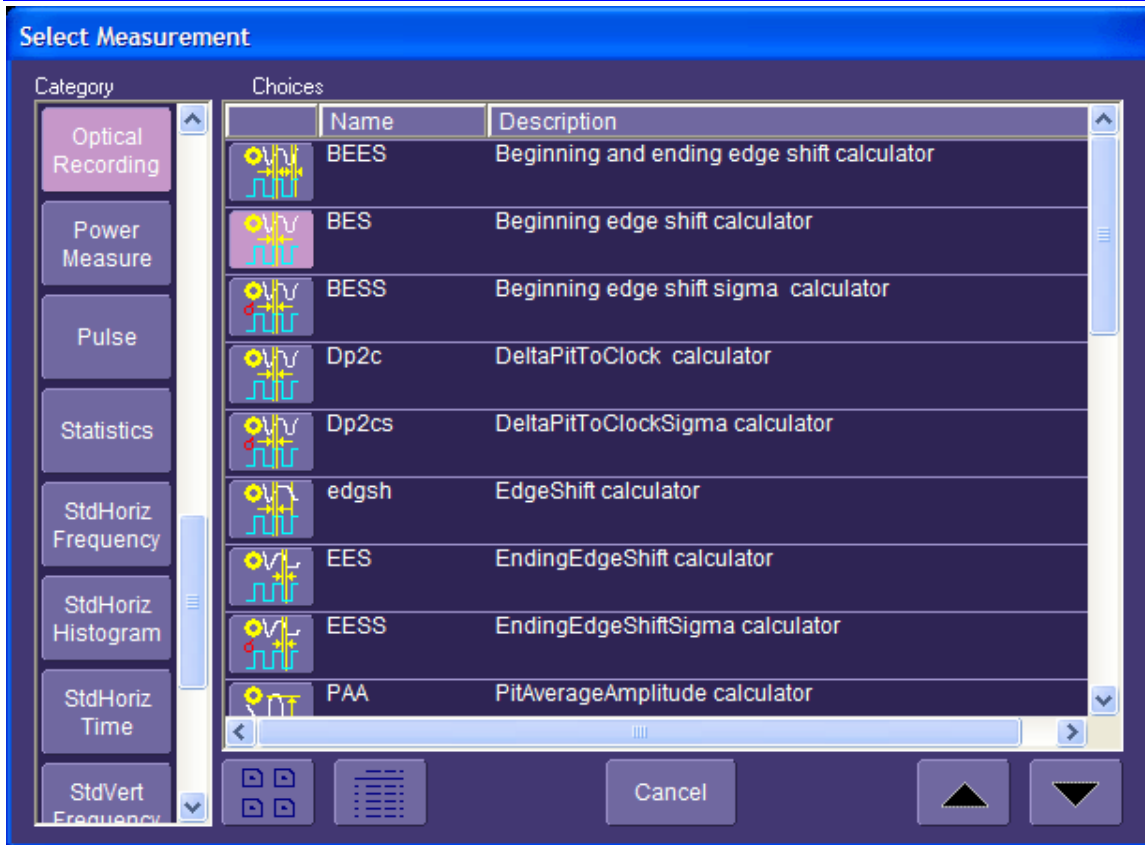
Select Measurement

Category

Optical Recording

Power Measure

Pulse

Statistics

StdHoriz Frequency

StdHoriz Histogram

StdHoriz Time

StdVert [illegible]

Choices

| | Name | Description |
|---|---|---|
| | BEES | Beginning and ending edge shift calculator |
| | BES | Beginning edge shift calculator |
| | BESS | Beginning edge shift sigma calculator |
| | Dp2c | DeltaPitToClock calculator |
| | Dp2cs | DeltaPitToClockSigma calculator |
| | edgsh | EdgeShift calculator |
| | EES | EndingEdgeShift calculator |
| | EESS | EndingEdgeShiftSigma calculator |
| | PAA | PitAverageAmplitude calculator |

Cancel